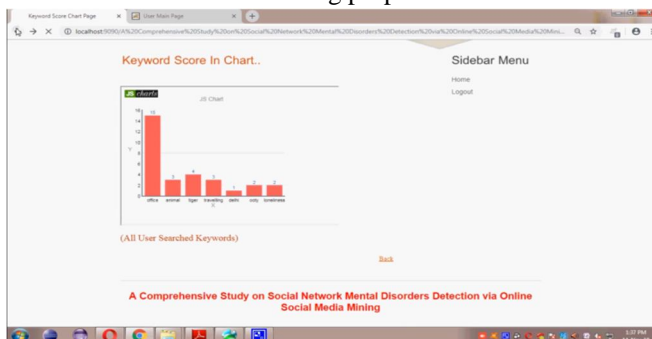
Keyword Score Chart Page × User Main Page ×

localhost:9090/A%20Comprehensive%20Study%20on%20Social%20Network%20Mental%20Disorders%20Detection%20via%20Online%20Social%20Media%20Mini...

Keyword Score In Chart..

JS charts

JS Chart

| Keyword | Score |
|---|---|
| office | 15 |
| animal | 3 |
| tiger | 4 |
| travelling | 3 |
| death | 1 |
| cody | 2 |
| loneliness | 2 |

Y: 0, 2, 4, 6, 8, 10, 12, 14, 16

X

(All User Searched Keywords)

Back

Sidebar Menu

Home

Logout

A Comprehensive Study on Social Network Mental Disorders Detection via Online Social Media Mining

3:37 PM